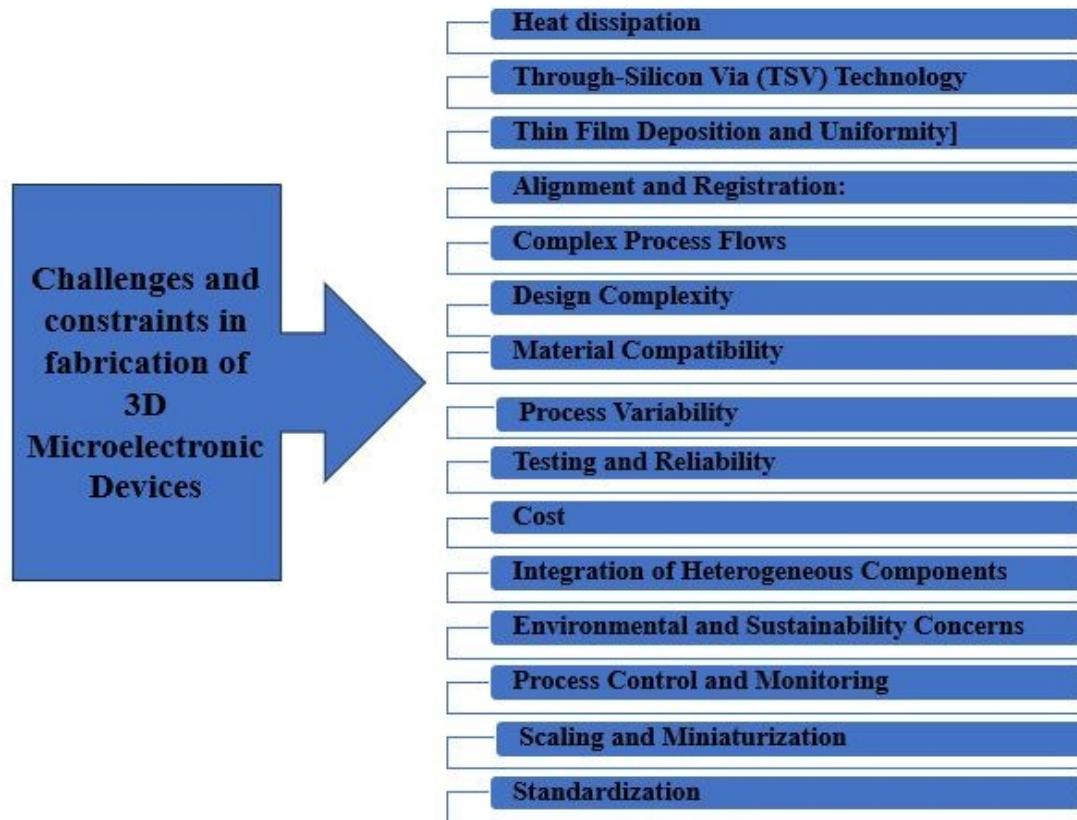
Challenges and constraints in fabrication of 3D Microelectronic Devices

Heat dissipation

Through-Silicon Via (TSV) Technology

Thin Film Deposition and Uniformity]

Alignment and Registration:

Complex Process Flows

Design Complexity

Material Compatibility

Process Variability

Testing and Reliability

Cost

Integration of Heterogeneous Components

Environmental and Sustainability Concerns

Process Control and Monitoring

Scaling and Miniaturization

Standardization